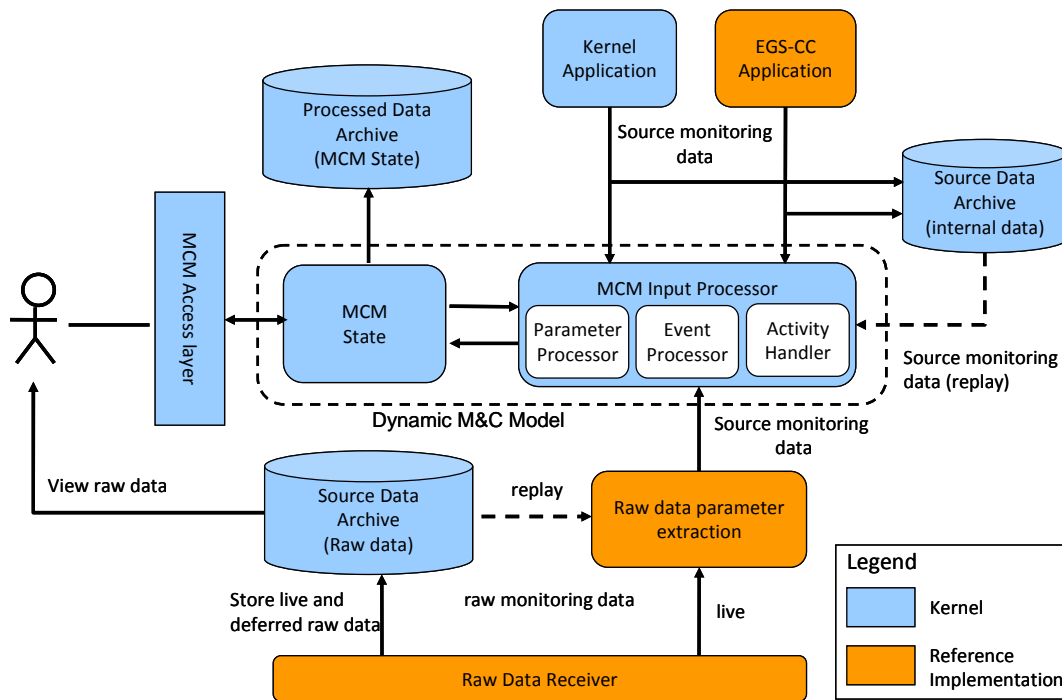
Kernel Application

EGS-CC Application

Processed Data Archive (MCM State)

Source monitoring data

Source Data Archive (internal data)

MCM Access layer

MCM State

MCM Input Processor

Parameter Processor

Event Processor

Activity Handler

Source monitoring data (replay)

Dynamic M&C Model

Source monitoring data

View raw data

Source Data Archive (Raw data)

replay

Raw data parameter extraction

Legend

Kernel

Reference Implementation

Store live and deferred raw data

raw monitoring data

live

Raw Data Receiver